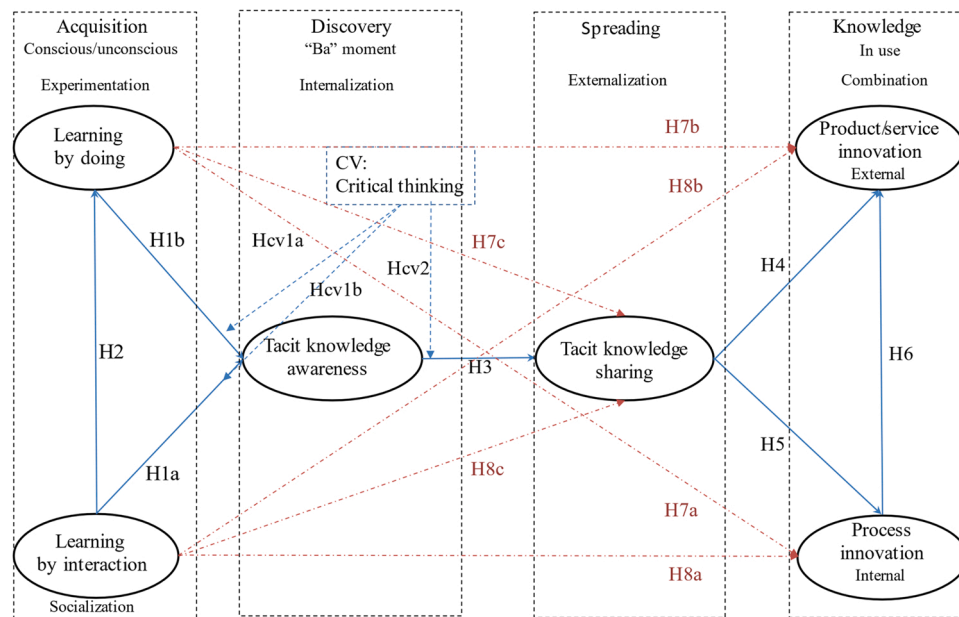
Acquisition
Conscious/unconscious

Experimentation

Discovery
"Ba" moment

Internalization

Spreading

Externalization

Knowledge
In use

Combination

Learning by doing

CV:
Critical thinking

H7b

Product/service innovation
External

H8b

H1b

Hcv1a

H7c

Hcv2

H4

Hcv1b

H2

Tacit knowledge awareness

H3

Tacit knowledge sharing

H6

H5

H1a

H8c

H7a

Learning by interaction

Process innovation
Internal

H8a

Socialization